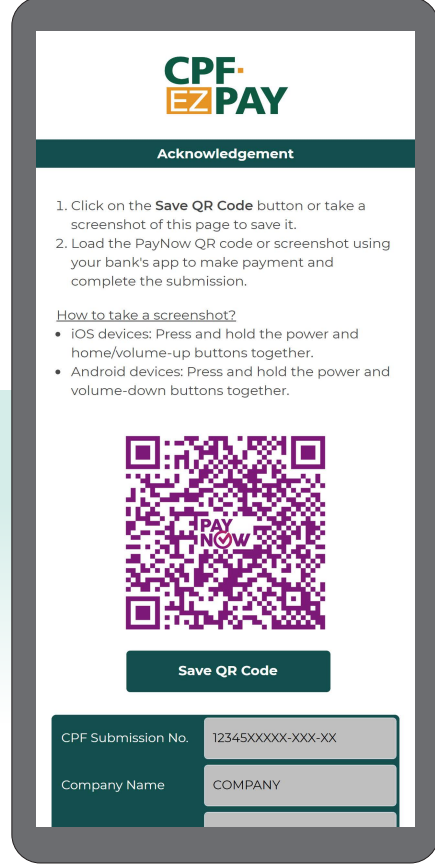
CPF
EZPAY

Acknowledgement

1. Click on the **Save QR Code** button or take a screenshot of this page to save it.
2. Load the PayNow QR code or screenshot using your bank's app to make payment and complete the submission.

How to take a screenshot?
• iOS devices: Press and hold the power and home/volume-up buttons together.
• Android devices: Press and hold the power and volume-down buttons together.

PAY NOW

Save QR Code

| CPF Submission No. | 12345XXXXX-XXX-XX |
|---|---|
| Company Name | COMPANY |